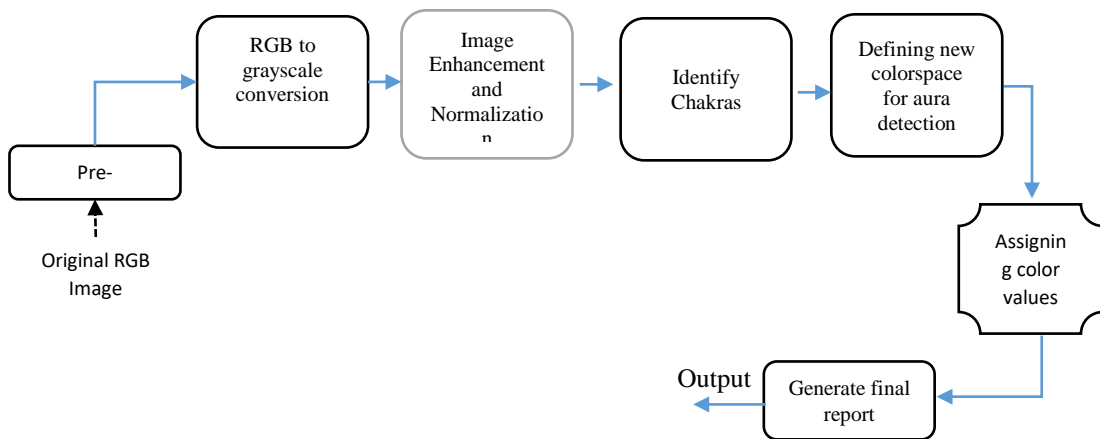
Original RGB Image

Pre-

RGB to grayscale conversion

Image Enhancement and Normalizatio n

Identify Chakras

Defining new colorspace for aura detection

Assignin g color values

Generate final report

Output